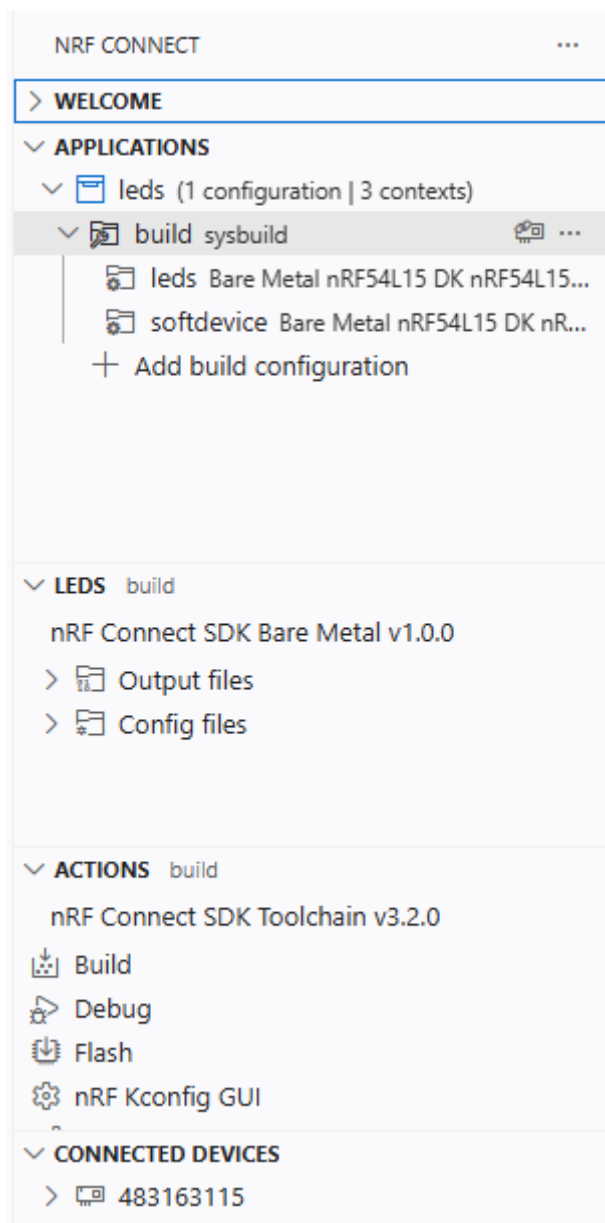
NRF CONNECT ...

WELCOME

APPLICATIONS

leds (1 configuration | 3 contexts)

build sysbuild ...

leds Bare Metal nRF54L15 DK nRF54L15...

softdevice Bare Metal nRF54L15 DK nR...

+ Add build configuration

LEDS build

nRF Connect SDK Bare Metal v1.0.0

Output files

Config files

ACTIONS build

nRF Connect SDK Toolchain v3.2.0

Build

Debug

Flash

nRF Kconfig GUI

CONNECTED DEVICES

483163115